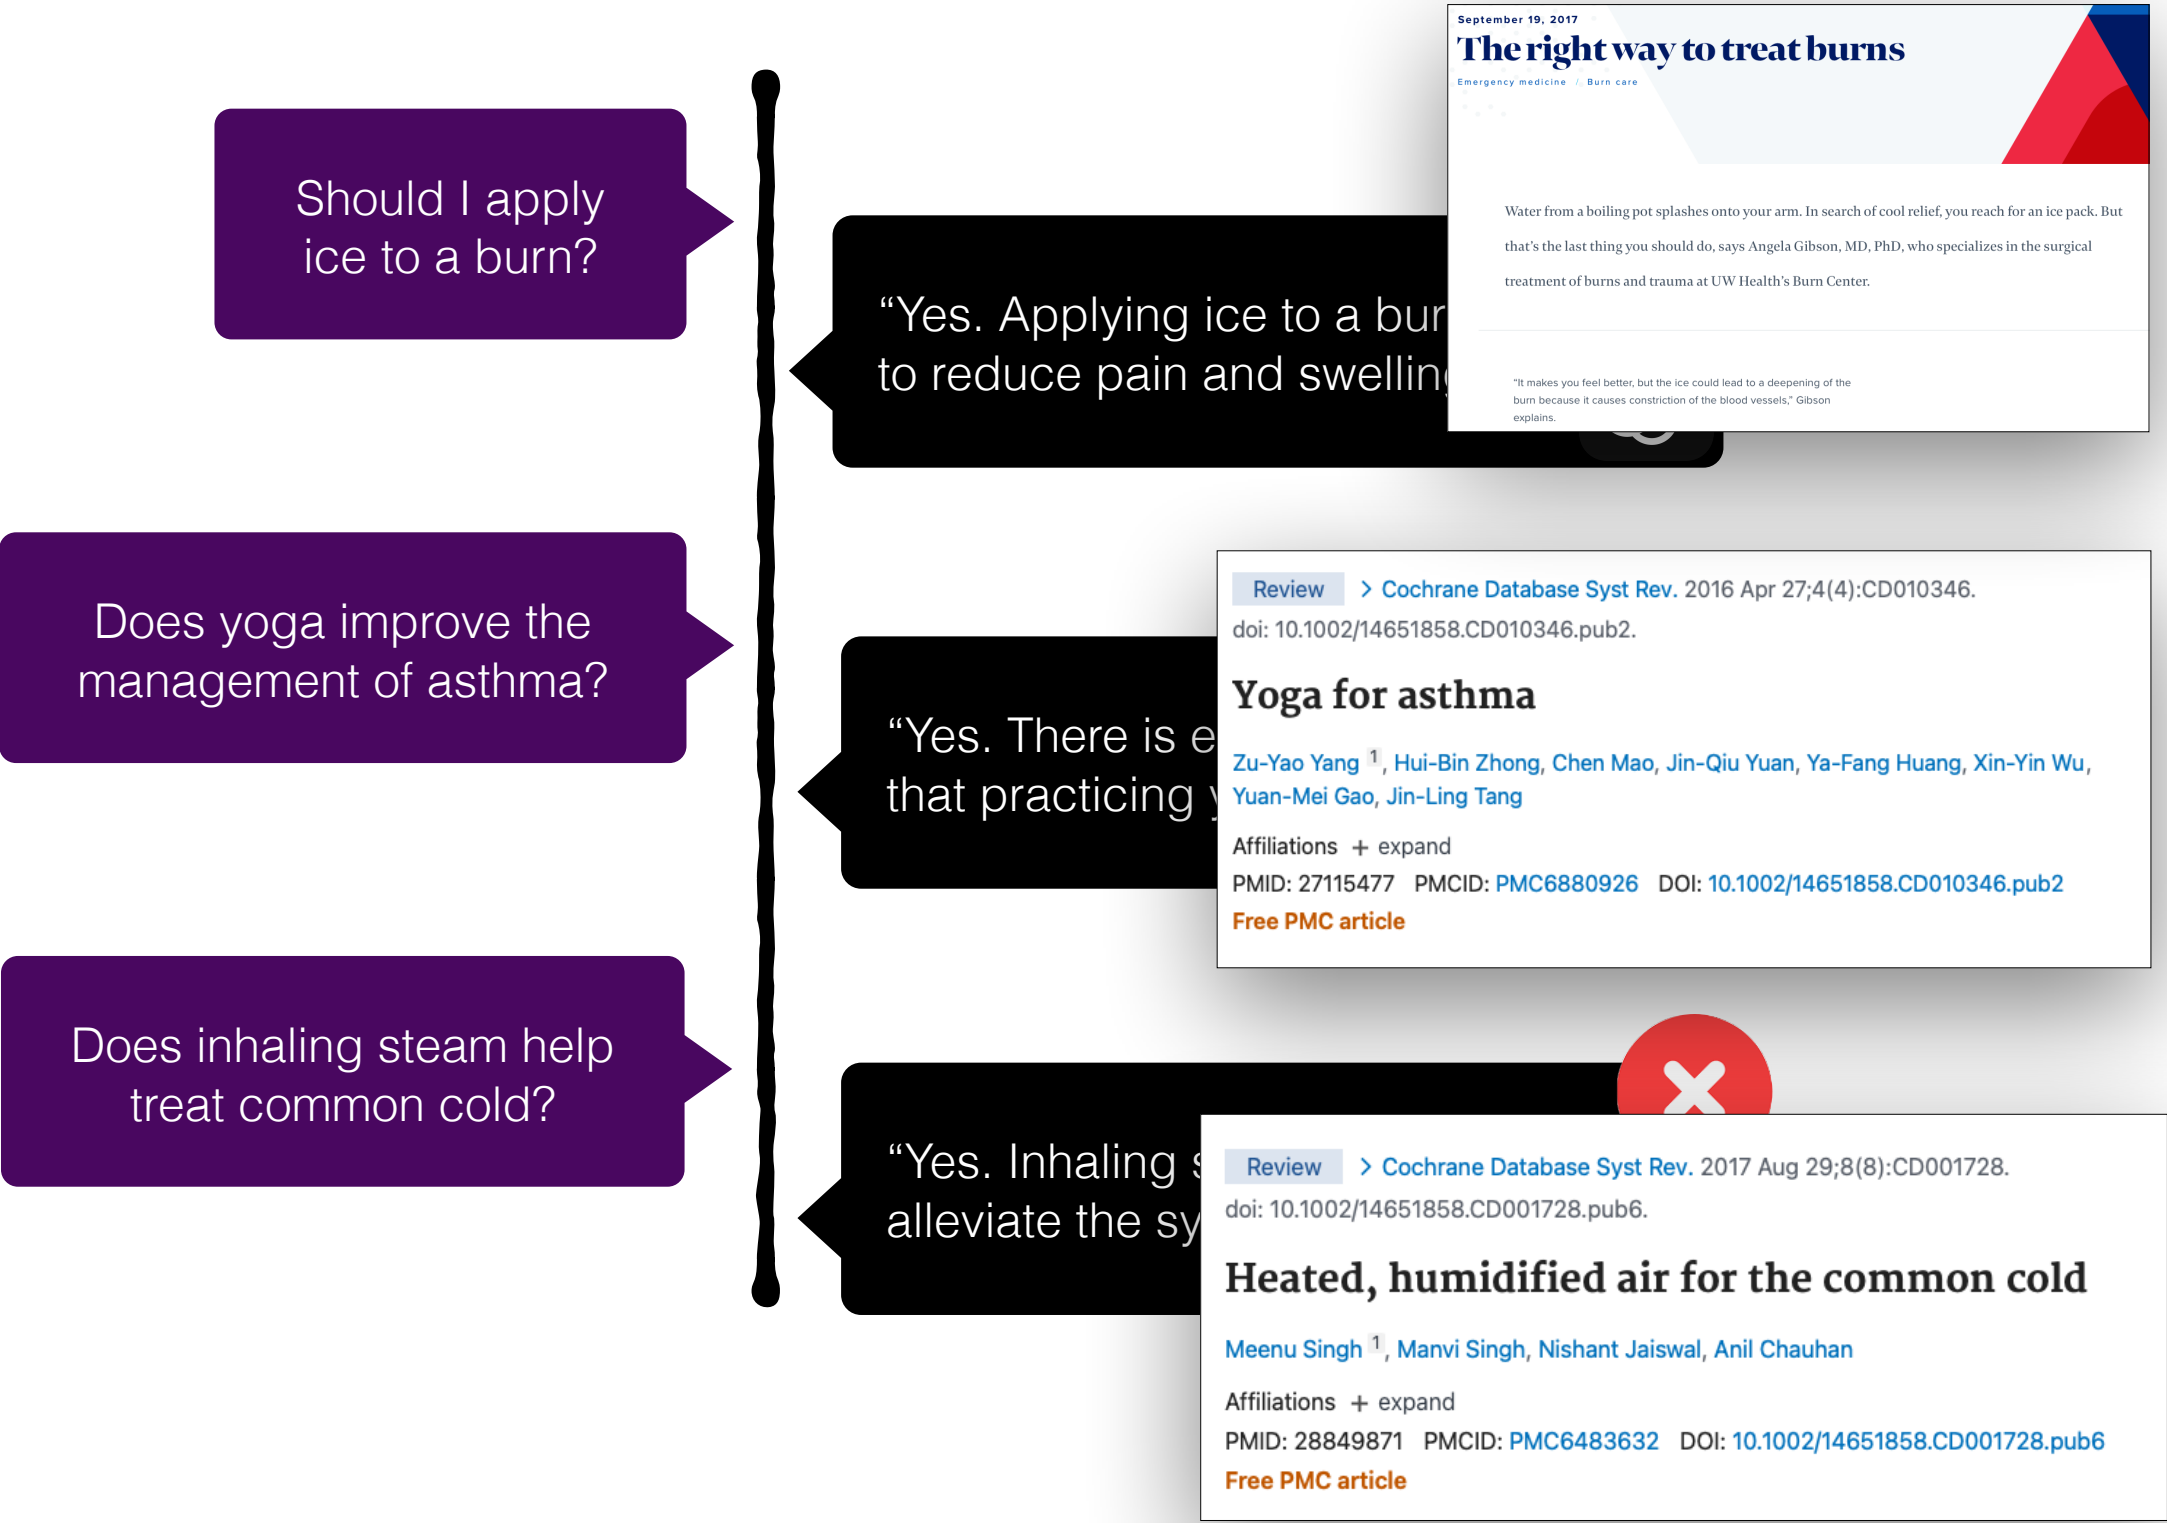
Should I apply ice to a burn?

"Yes. Applying ice to a bur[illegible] to reduce pain and swellin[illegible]

September 19, 2017

The right way to treat burns

Emergency medicine / Burn care

Water from a boiling pot splashes onto your arm. In search of cool relief, you reach for an ice pack. But that's the last thing you should do, says Angela Gibson, MD, PhD, who specializes in the surgical treatment of burns and trauma at UW Health's Burn Center.

"It makes you feel better, but the ice could lead to a deepening of the burn because it causes constriction of the blood vessels," Gibson explains.

Does yoga improve the management of asthma?

"Yes. There is e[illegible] that practicing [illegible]

Review > Cochrane Database Syst Rev. 2016 Apr 27;4(4):CD010346. doi: 10.1002/14651858.CD010346.pub2.

Yoga for asthma

Zu-Yao Yang $^1$, Hui-Bin Zhong, Chen Mao, Jin-Qiu Yuan, Ya-Fang Huang, Xin-Yin Wu, Yuan-Mei Gao, Jin-Ling Tang

Affiliations + expand

PMID: 27115477 PMCID: PMC6880926 DOI: 10.1002/14651858.CD010346.pub2

Free PMC article

Does inhaling steam help treat common cold?

"Yes. Inhaling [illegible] alleviate the sy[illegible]

Review > Cochrane Database Syst Rev. 2017 Aug 29;8(8):CD001728. doi: 10.1002/14651858.CD001728.pub6.

Heated, humidified air for the common cold

Meenu Singh $^1$, Manvi Singh, Nishant Jaiswal, Anil Chauhan

Affiliations + expand

PMID: 28849871 PMCID: PMC6483632 DOI: 10.1002/14651858.CD001728.pub6

Free PMC article